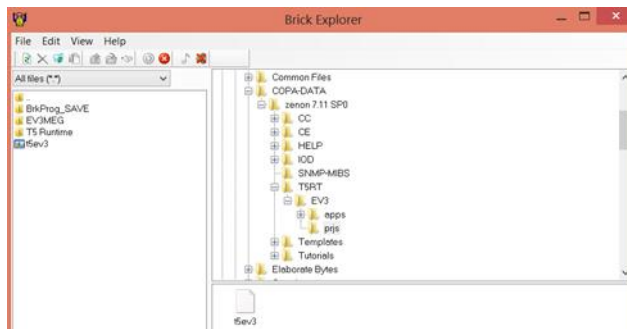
Brick Explorer

File Edit View Help

All files (*.*)

..
BrkProg_SAVE
EV3MEG
T5 Runtime
t5ev3

Common Files
COPA-DATA
zenon 7.11 SP0
CC
CE
HELP
IOD
SNMP-MIBS
T5RT
EV3
apps
prjs
Templates
Tutorials
Elaborate Bytes

t5ev3